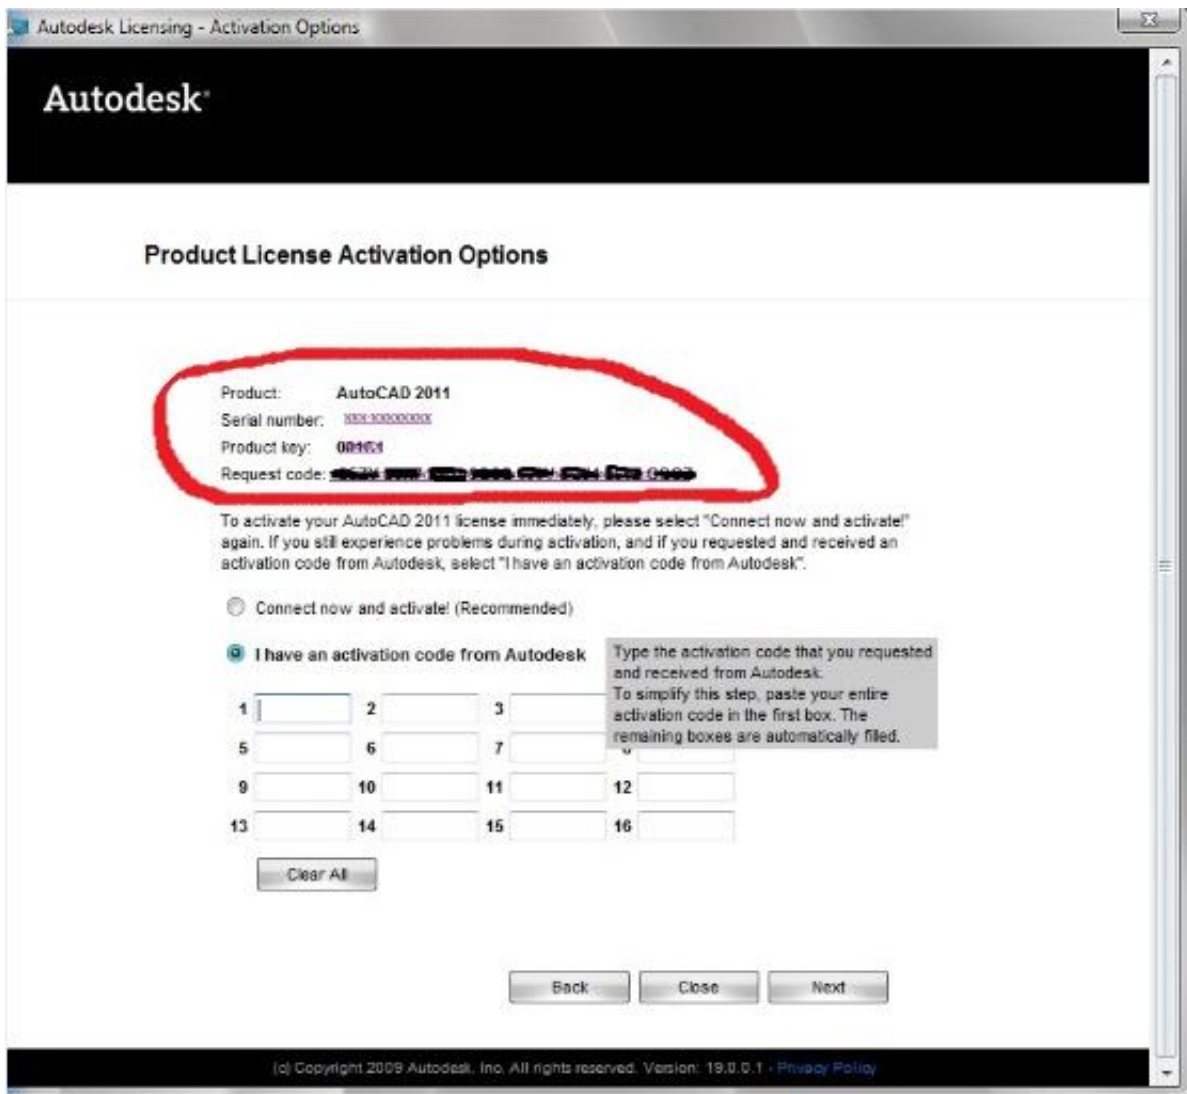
Autodesk Licensing - Activation Options

Autodesk

Product License Activation Options

Product: AutoCAD 2011
Serial number: xxx-xxxxxxxx
Product key: 001C1
Request code: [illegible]

To activate your AutoCAD 2011 license immediately, please select "Connect now and activate!" again. If you still experience problems during activation, and if you requested and received an activation code from Autodesk, select "I have an activation code from Autodesk".

Connect now and activate! (Recommended)

I have an activation code from Autodesk

Type the activation code that you requested and received from Autodesk.
To simplify this step, paste your entire activation code in the first box. The remaining boxes are automatically filled.

1 2 3
5 6 7 8
9 10 11 12
13 14 15 16

Clear All

Back Close Next

(c) Copyright 2009 Autodesk, Inc. All rights reserved. Version: 19.0.0.1 - Privacy Policy